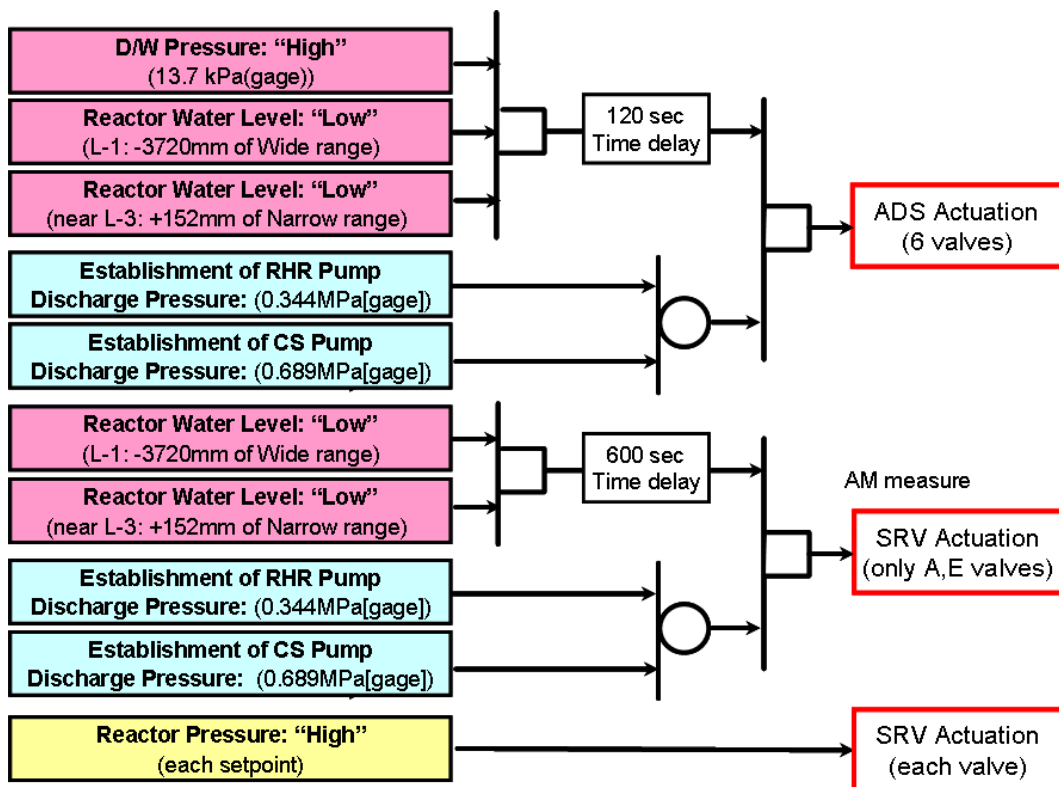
D/W Pressure: “High”
(13.7 kPa(gage))

Reactor Water Level: “Low”
(L-1: -3720mm of Wide range)

Reactor Water Level: “Low”
(near L-3: +152mm of Narrow range)

120 sec
Time delay

ADS Actuation
(6 valves)

Establishment of RHR Pump
Discharge Pressure: (0.344MPa[gage])

Establishment of CS Pump
Discharge Pressure: (0.689MPa[gage])

Reactor Water Level: “Low”
(L-1: -3720mm of Wide range)

Reactor Water Level: “Low”
(near L-3: +152mm of Narrow range)

600 sec
Time delay

AM measure

SRV Actuation
(only A,E valves)

Establishment of RHR Pump
Discharge Pressure: (0.344MPa[gage])

Establishment of CS Pump
Discharge Pressure: (0.689MPa[gage])

Reactor Pressure: “High”
(each setpoint)

SRV Actuation
(each valve)